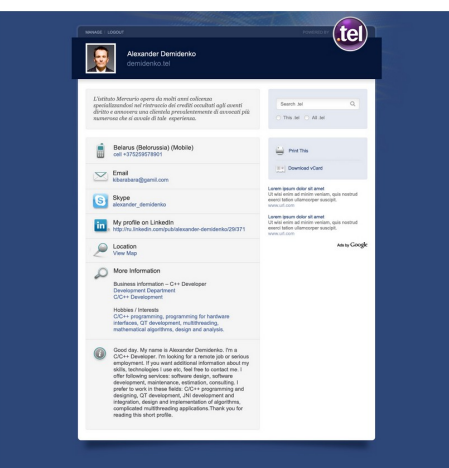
MANAGE LOGOUT

.tel

Alexander Demidenko
demidenko.tel

L'istituto Mercurio opera da molti anni collocnao specializzandosi nel ritrovacio dei crediti occultati agli aventi diritto e annovera una clientela prevalentemente di avvocati più numerosa che si avvale di tale esperienza.

Search .tel

This .tel All .tel

Belarus (Belorussia) (Mobile)
cell: +375259578901

Email
lebarabara@gamil.com

Skype
alexander_demidenko

My profile on LinkedIn
http://ru.linkedin.com/pub/alexander-demidenko/29/371

Location
View Map

More Information

Business information – C++ Developer
Development Department
C/C++ Development

Hobbies / Interests
C/C++ programming, programming for hardware interfaces, QT development, multithreading, mathematical algorithms, design and analysis.

Good day. My name is Alexander Demidenko. I'm a C/C++ Developer. I'm looking for a remote job or serious employment. If you want additional information about my skills, technologies I use etc, feel free to contact me. I offer following services: software design, software development, maintenance, estimation, consulting. I prefer to work in these fields: C/C++ programming and designing, QT development, JNI development and integration, design and implementation of algorithms, complicated multithreading applications.Thank you for reading this short profile.

Print This

Download vCard

Lorem ipsum dolor sit amet
Ut wisi enim ad minim veniam, quis nostrud exerci tation ullamcorper suscipit.
www.url.com

Lorem ipsum dolor sit amet
Ut wisi enim ad minim veniam, quis nostrud exerci tation ullamcorper suscipit.
www.url.com

Ads by Google